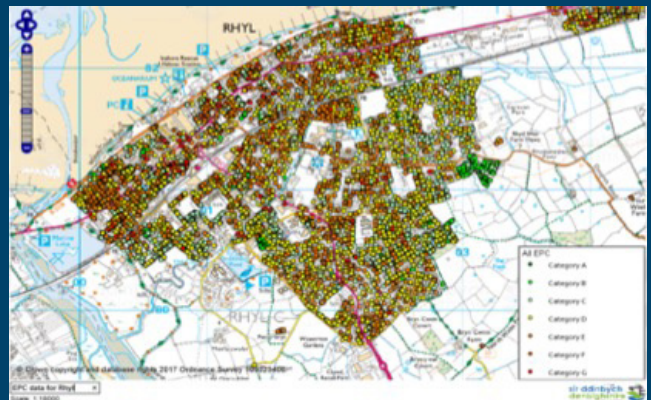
RHYL

OCEANARIUM

PC

RHYL

© Crown copyright and database rights 2017 Ordnance Survey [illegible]

All EPC
Category A
Category B
Category C
Category D
Category E
Category F
Category G

EPC data for Rhyl

Scale 1:10000

sir ddinbych
denbighshire